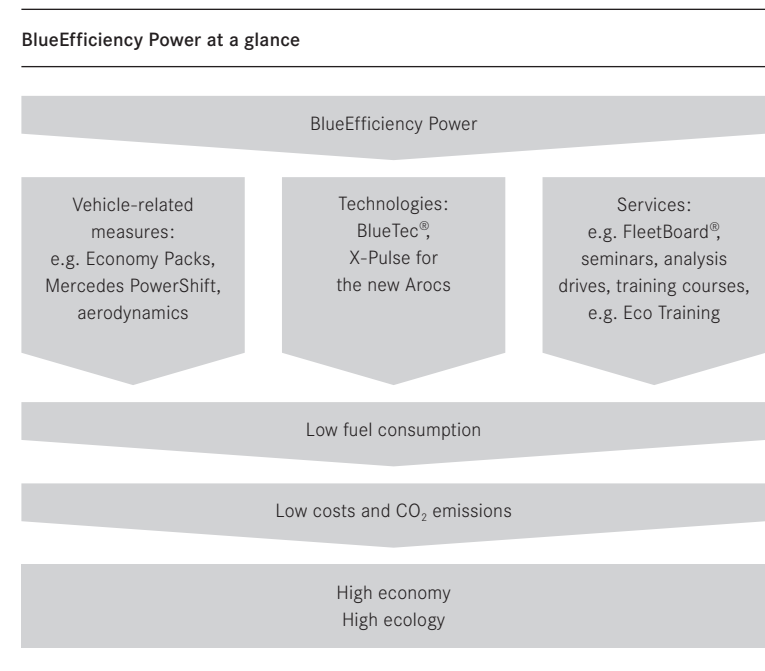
BlueEfficiency Power at a glance

BlueEfficiency Power

Vehicle-related measures: e.g. Economy Packs, Mercedes PowerShift, aerodynamics

Technologies: BlueTec®, X-Pulse for the new Arocs

Services: e.g. FleetBoard®, seminars, analysis drives, training courses, e.g. Eco Training

Low fuel consumption

Low costs and $CO_2$ emissions

High economy
High ecology